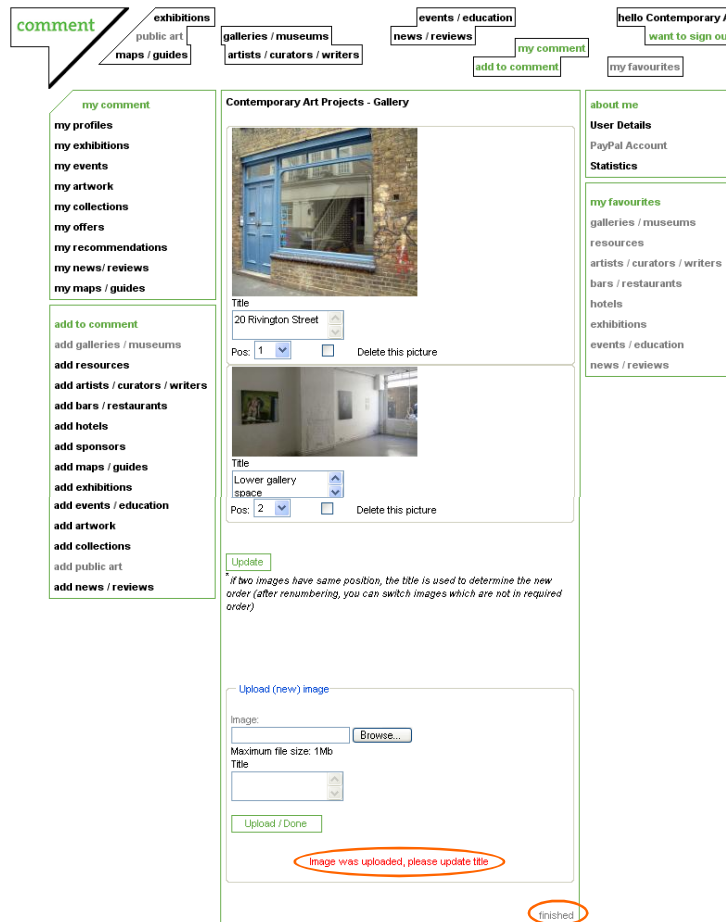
comment

exhibitions
public art
maps / guides

galleries / museums
artists / curators / writers

events / education
news / reviews

my comment
add to comment

hello Contemporary A
want to sign ou

my favourites

my comment
my profiles
my exhibitions
my events
my artwork
my collections
my offers
my recommendations
my news/ reviews
my maps / guides

add to comment
add galleries / museums
add resources
add artists / curators / writers
add bars / restaurants
add hotels
add sponsors
add maps / guides
add exhibitions
add events / education
add artwork
add collections
add public art
add news / reviews

Contemporary Art Projects - Gallery

Title
20 Rivington Street
Pos: 1
Delete this picture

Title
Lower gallery space
Pos: 2
Delete this picture

Update
* if two images have same position, the title is used to determine the new order (after renumbering, you can switch images which are not in required order)

Upload (new) image
Image:
Browse...
Maximum file size: 1Mb
Title
Upload / Done
Image was uploaded, please update title

finished

about me
User Details
PayPal Account
Statistics

my favourites
galleries / museums
resources
artists / curators / writers
bars / restaurants
hotels
exhibitions
events / education
news / reviews